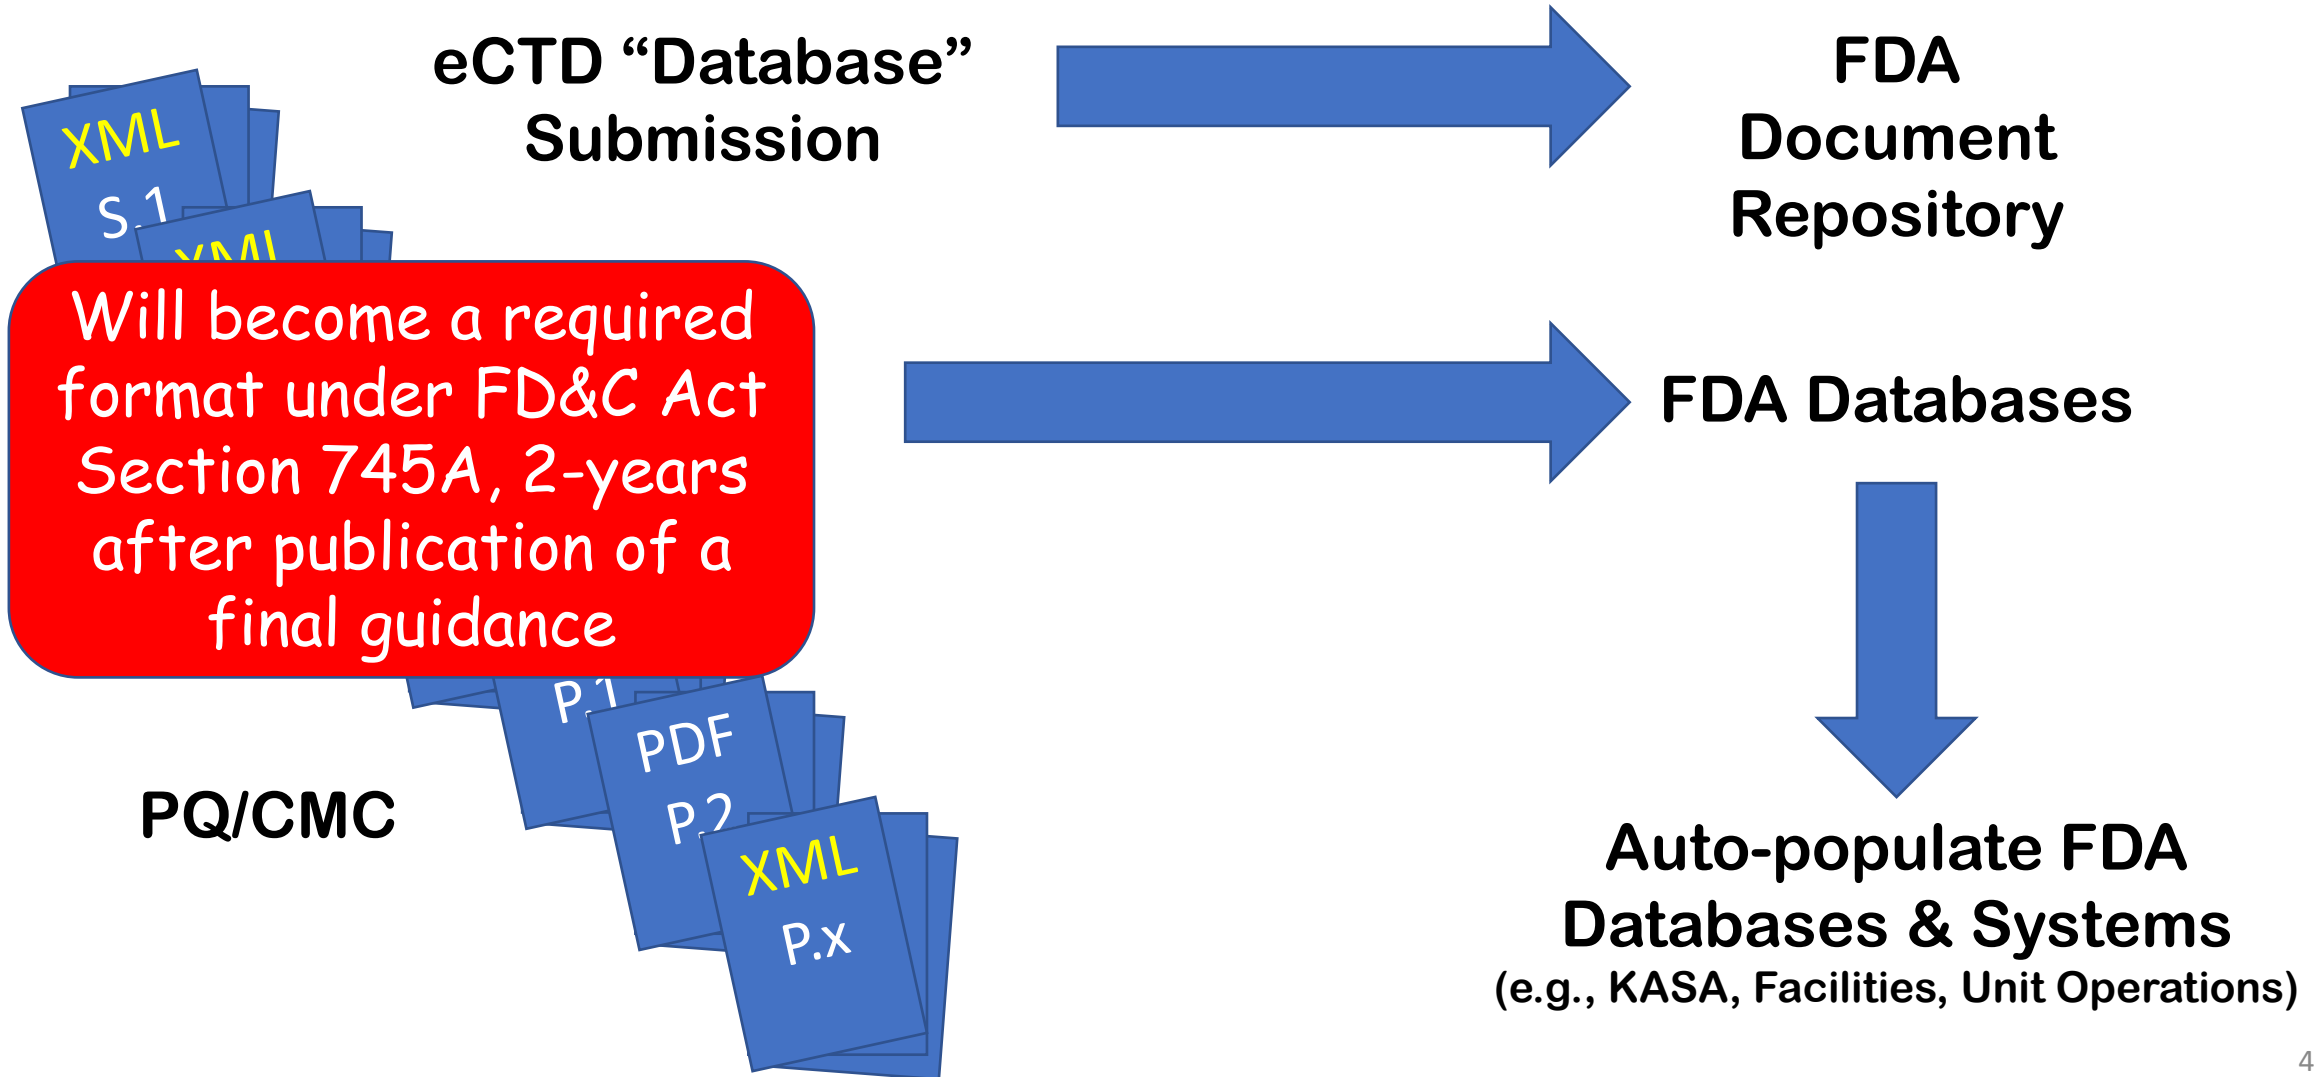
eCTD "Database" Submission

FDA Document Repository

XML
S.1

XML

Will become a required format under FD&C Act Section 745A, 2-years after publication of a final guidance

FDA Databases

P.1

PDF
P.2

XML
P.x

PQ/CMC

Auto-populate FDA Databases & Systems
(e.g., KASA, Facilities, Unit Operations)

4